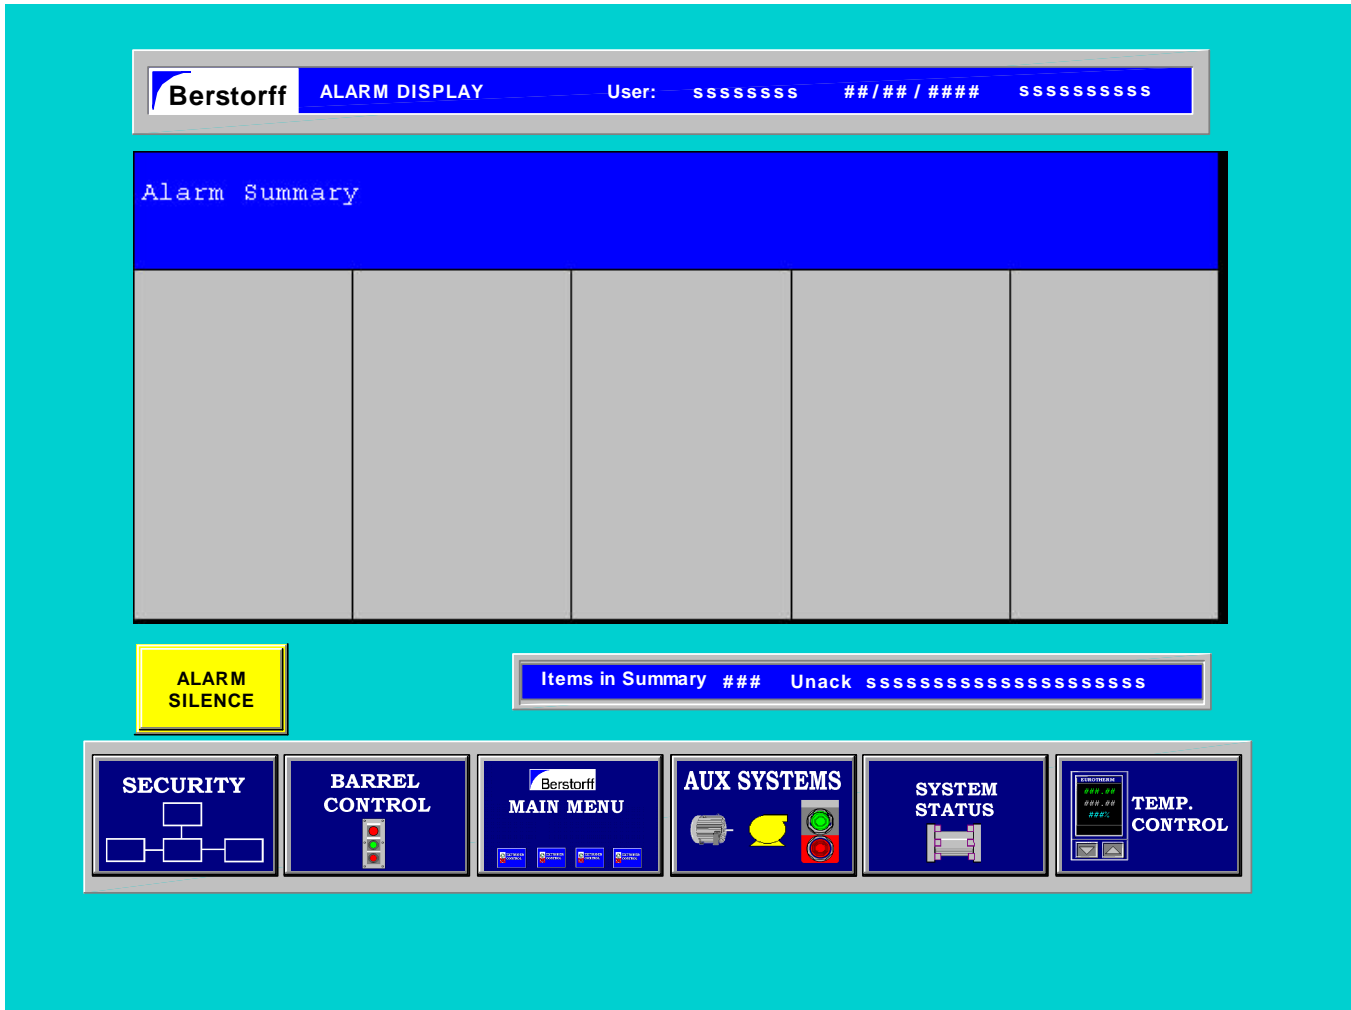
Berstorff ALARM DISPLAY User: ssssssss ##/##/#### ssssssssss

Alarm Summary

ALARM SILENCE

Items in Summary ### Unack ssssssssssssssssssss

SECURITY

BARREL CONTROL

Berstorff
MAIN MENU

AUX SYSTEMS

SYSTEM STATUS

EUROTHERM
###.##
###.##
###%

TEMP. CONTROL